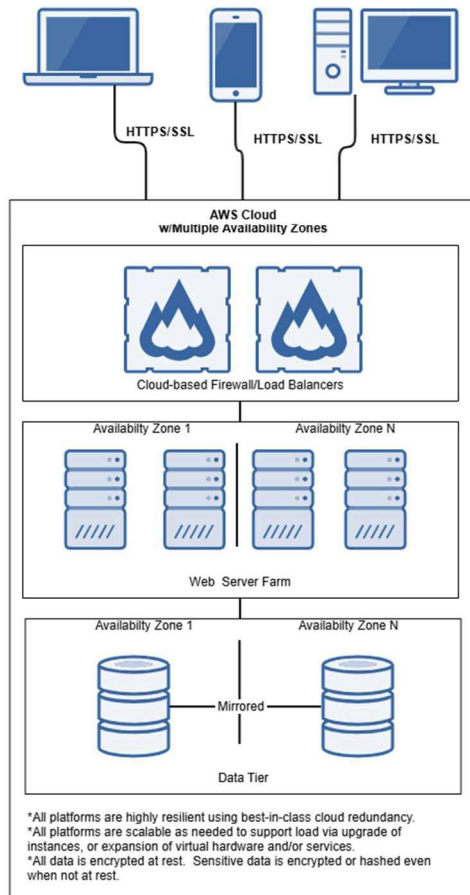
HTTPS/SSL

HTTPS/SSL

HTTPS/SSL

AWS Cloud
w/Multiple Availability Zones

Cloud-based Firewall/Load Balancers

Availabilty Zone 1

Availabilty Zone N

Web Server Farm

Availabilty Zone 1

Availabilty Zone N

Mirrored

Data Tier

*All platforms are highly resilient using best-in-class cloud redundancy.
*All platforms are scalable as needed to support load via upgrade of instances, or expansion of virtual hardware and/or services.
*All data is encrypted at rest. Sensitive data is encrypted or hashed even when not at rest.